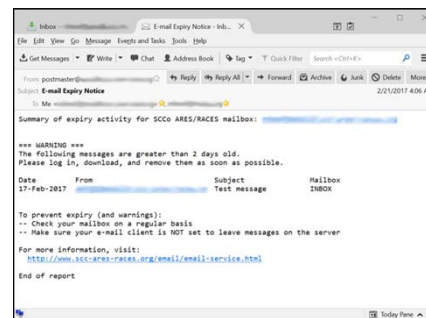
Inbox
E-mail Expiry Notice - Inb...

File Edit View Go Message Events and Tasks Tools Help

Get Messages | Write | Chat | Address Book | Tag | Quick Filter | Search <Ctrl+K>

From postmaster@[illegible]
Reply | Reply All | Forward | Archive | Junk | Delete | More
Subject E-mail Expiry Notice
2/21/2017 4:06
To Me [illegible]

Summary of expiry activity for SCCo ARES/RACES mailbox: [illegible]

=== WARNING ===
The following messages are greater than 2 days old.
Please log in, download, and remove them as soon as possible.

| Date | From | Subject | Mailbox |
|---|---|---|---|
| 17-Feb-2017 | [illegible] | Test message | INBOX |

To prevent expiry (and warnings):
-- Check your mailbox on a regular basis
-- Make sure your e-mail client is NOT set to leave messages on the server

For more information, visit:
http://www.scc-ares-races.org/email/email-service.html

End of report

Today Pane